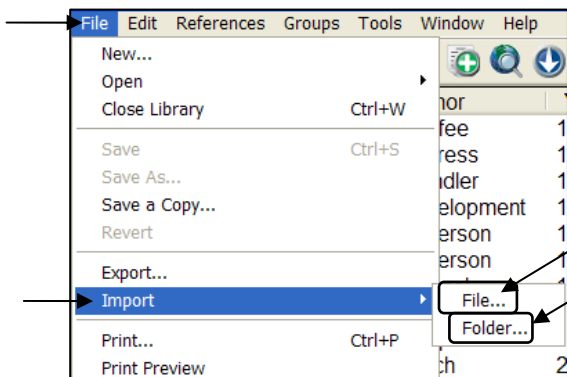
File Edit References Groups Tools Window Help

New...
Open
Close Library Ctrl+W
Save Ctrl+S
Save As...
Save a Copy...
Revert
Export...
Import
Print... Ctrl+P
Print Preview

File...
Folder...

hor
fee 1
ress 1
ndler 1
elopment 1
erson 1
erson 1
ch 2